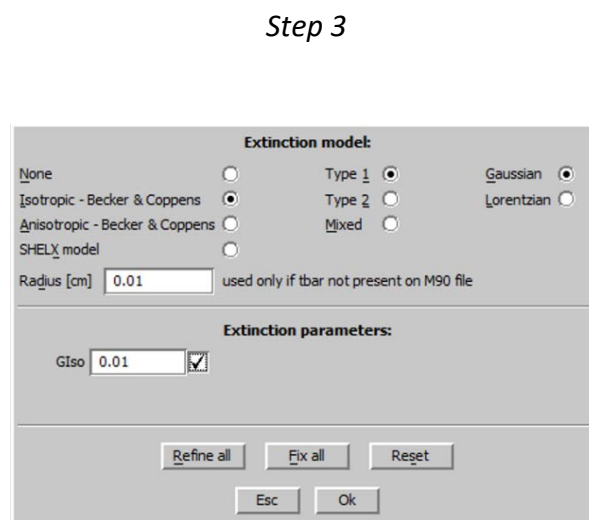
Step 3

Extinction model:

None

Isotropic - Becker & Coppens

Anisotropic - Becker & Coppens

SHELX model

Type 1

Type 2

Mixed

Gaussian

Lorentzian

Radius [cm] 0.01 used only if tbar not present on M90 file

Extinction parameters:

GIso 0.01

Refine all Fix all Reset

Esc Ok